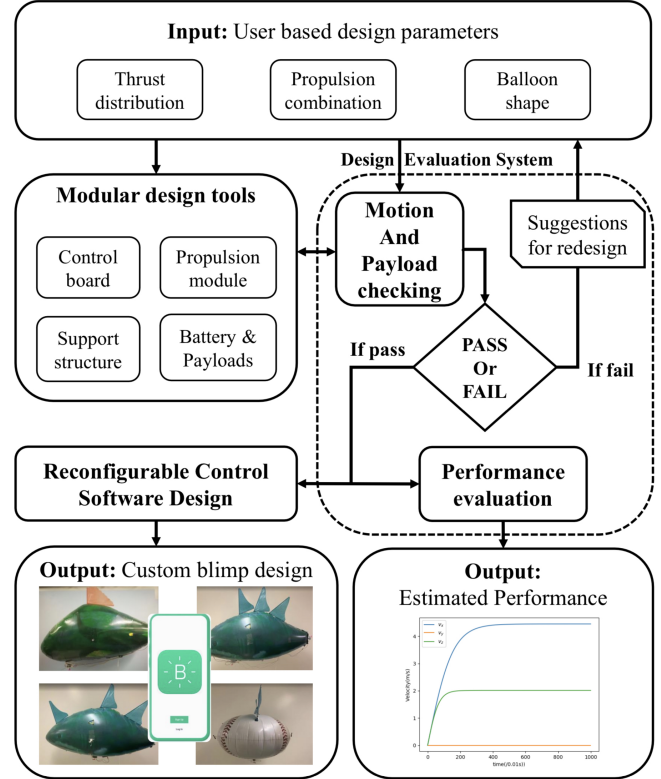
**Input:** User based design parameters

Thrust distribution

Propulsion combination

Balloon shape

Design Evaluation System

**Modular design tools**

Control board

Propulsion module

Support structure

Battery & Payloads

Motion And Payload checking

Suggestions for redesign

PASS Or FAIL

If pass

If fail

Reconfigurable Control Software Design

Performance evaluation

**Output:** Custom blimp design

B

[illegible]

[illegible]

**Output:** Estimated Performance

$v_x$
$v_y$
$v_z$

Velocity(m/s)

4
3
2
1
0

0 200 400 600 800 1000

time(0.01(s))